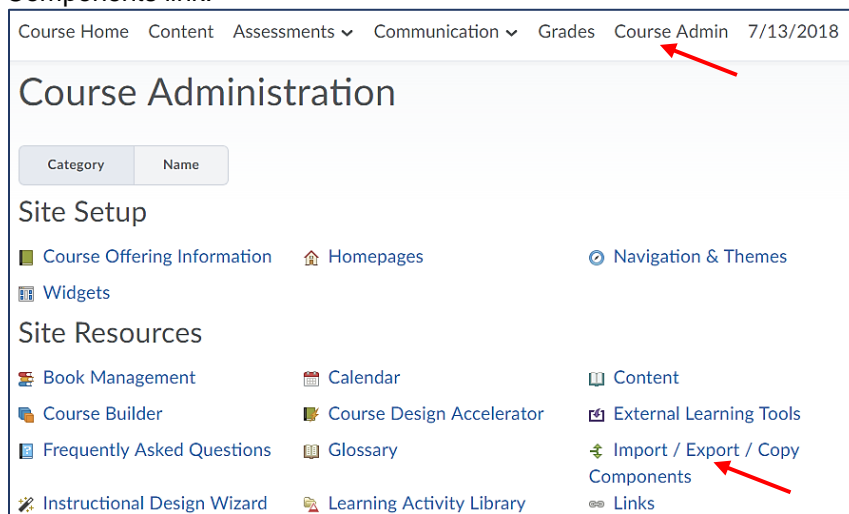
Components link.

Course Home Content Assessments Communication Grades Course Admin 7/13/2018

Course Administration

Category Name

Site Setup

Course Offering Information
Homepages
Navigation & Themes
Widgets

Site Resources

Book Management
Calendar
Content
Course Builder
Course Design Accelerator
External Learning Tools
Frequently Asked Questions
Glossary
Import / Export / Copy Components
Instructional Design Wizard
Learning Activity Library
Links